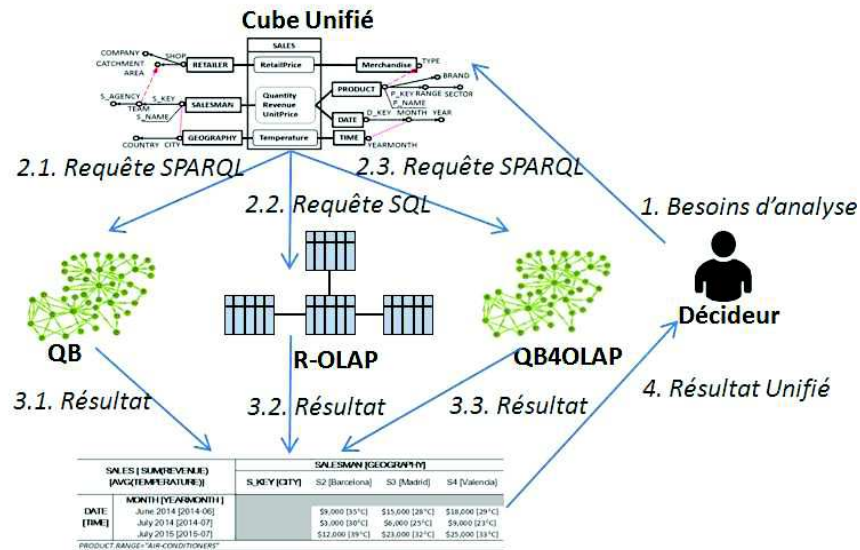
Cube Unifié

SALES
COMPANY
SHOP
CATCHMENT AREA
RETAILER
RetailPrice
Merchandise
TYPE
BRAND
S_AGENCY
S_KEY
TEAM
S_NAME
SALESMAN
Quantity
Revenue
UnitPrice
PRODUCT
P_KEY
RANGE
SECTOR
P_NAME
DATE
D_KEY
MONTH
YEAR
COUNTRY
CITY
GEOGRAPHY
Temperature
TIME
YEARMONTH

2.1. Requête SPARQL
2.2. Requête SQL
2.3. Requête SPARQL
1. Besoins d'analyse

QB
R-OLAP
QB4OLAP
Décideur

3.1. Résultat
3.2. Résultat
3.3. Résultat
4. Résultat Unifié

| SALES [ SUM(REVENUE) (AVG(TEMPERATURE)] | | SALESMAN [GEOGRAPHY] | | |
|---|---|---|---|---|
| | S_KEY [CITY] | S2 [Barcelona] | S3 [Madrid] | S4 [Valencia] |
| DATE [TIME] | MONTH [YEARMONTH] | | | |
| | June 2014 [2014-06] | \$9,000 [35°C] | \$15,000 [26°C] | \$18,000 [29°C] |
| | July 2014 [2014-07] | \$3,000 [30°C] | \$6,000 [25°C] | \$9,000 [23°C] |
| | July 2015 [2015-07] | \$12,000 [39°C] | \$23,000 [32°C] | \$25,000 [33°C] |

PRODUCT.RANGE="AIR-CONDITIONERS"